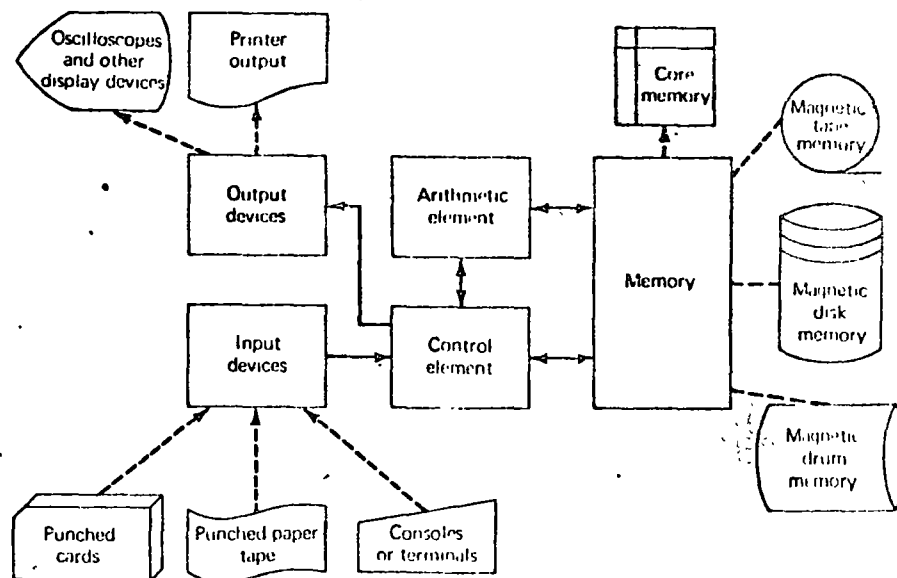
Oscilloscopes and other display devices

Printer output

Core memory

Magnetic tape memory

Output devices

Arithmetic element

Memory

Magnetic disk memory

Input devices

Control element

Magnetic drum memory

Punched cards

Punched paper tape

Consoles or terminals